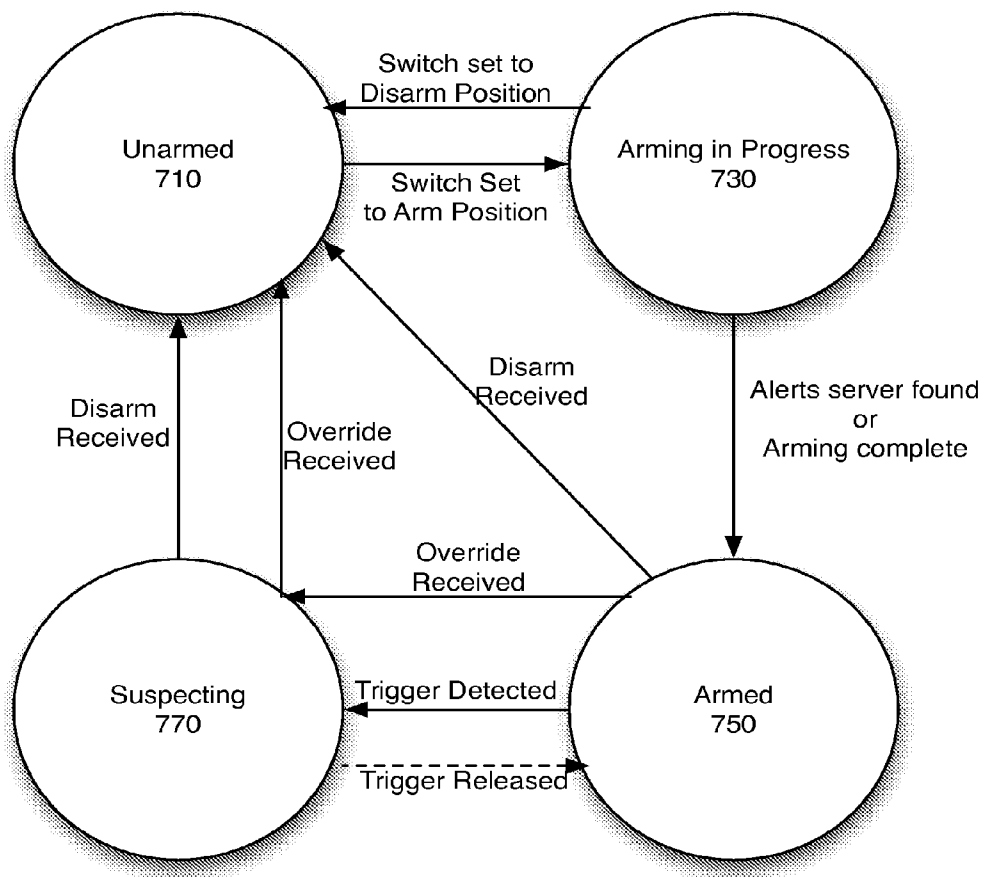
Unarmed
710

Switch set to
Disarm Position

Switch Set
to Arm Position

Arming in Progress
730

Disarm
Received

Alerts server found
or
Arming complete

Disarm
Received

Override
Received

Override
Received

Suspecting
770

Trigger Detected

Trigger Released

Armed
750